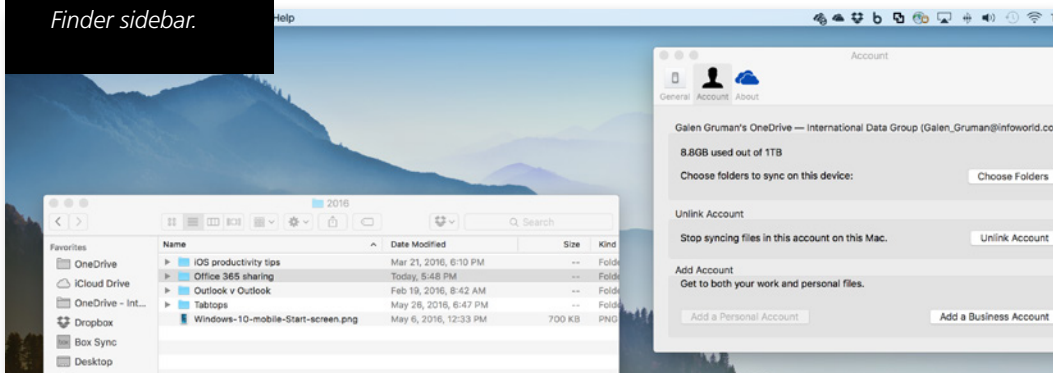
Finder sidebar.

Help

Account

General Account About

Galen Gruman's OneDrive — International Data Group (Galen_Gruman@infoworld.co

8.8GB used out of 1TB

Choose folders to sync on this device:

Choose Folders

Unlink Account

Stop syncing files in this account on this Mac.

Unlink Account

Add Account

Get to both your work and personal files.

Add a Personal Account

Add a Business Account

2016

Search

Favorites

OneDrive

iCloud Drive

OneDrive - Int...

Dropbox

Box Sync

Desktop

| Name | Date Modified | Size | Kind |
|---|---|---|---|
| iOS productivity tips | Mar 21, 2016, 6:10 PM | -- | Folde |
| Office 365 sharing | Today, 5:48 PM | -- | Folde |
| Outlook v Outlook | Feb 19, 2016, 8:42 AM | -- | Folde |
| Tabtops | May 26, 2016, 6:47 PM | -- | Folde |
| Windows-10-mobile-Start-screen.png | May 6, 2016, 12:33 PM | 700 KB | PNG |